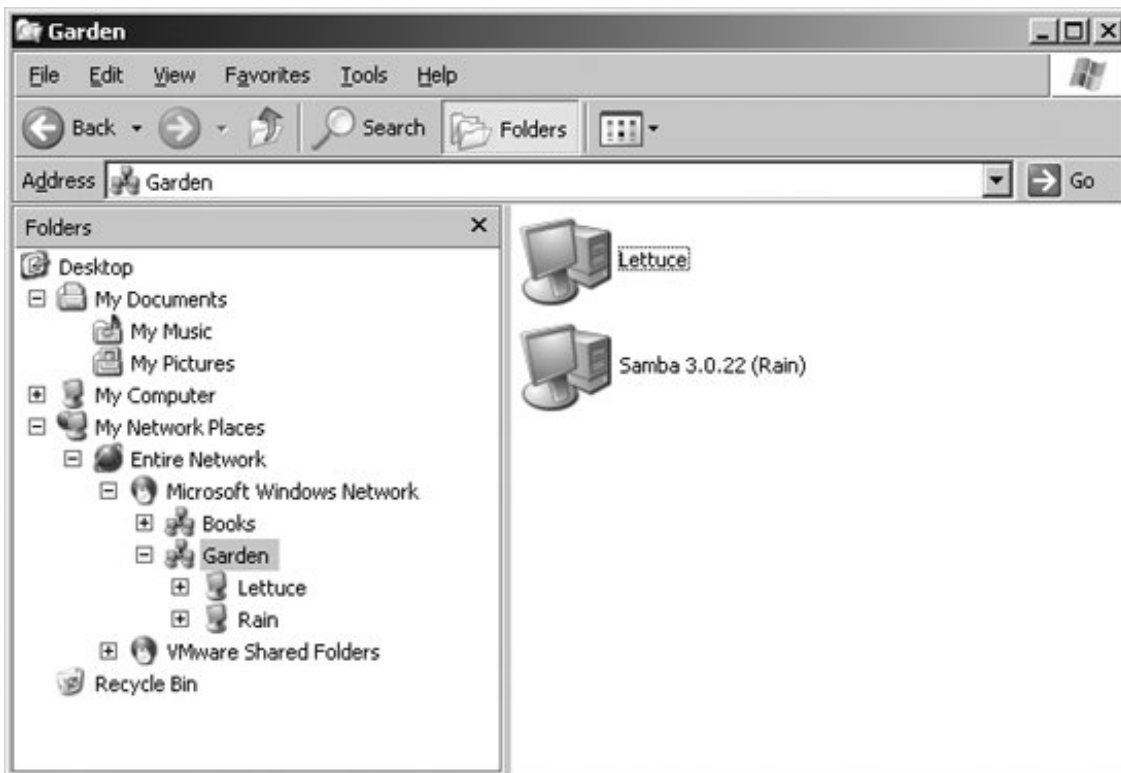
Garden

File Edit View Favorites Tools Help

Back Search Folders

Address Garden Go

Folders ×

Desktop
My Documents
My Music
My Pictures
My Computer
My Network Places
Entire Network
Microsoft Windows Network
Books
Garden
Lettuce
Rain
VMware Shared Folders
Recycle Bin

Lettuce

Samba 3.0.22 (Rain)